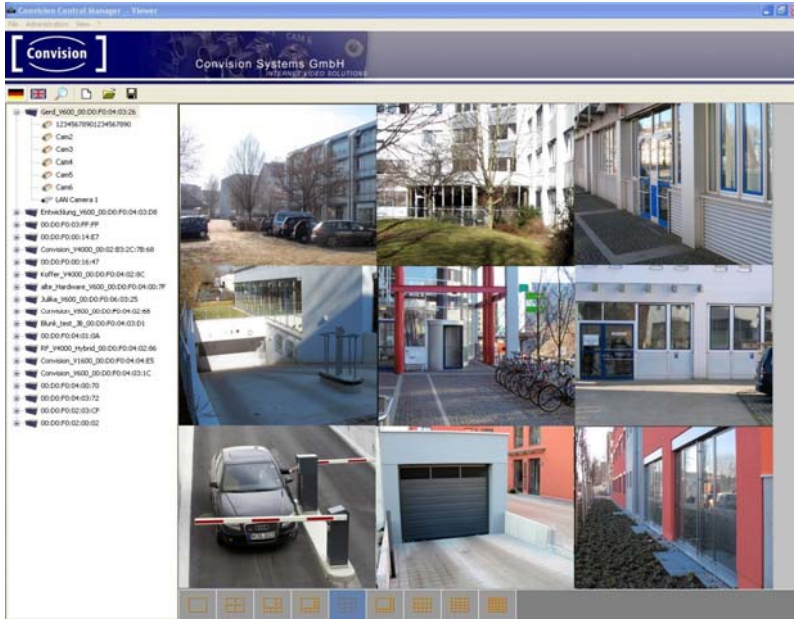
Convision Central Manager - Viewer

File Administration View ?

Convision

Convision Systems GmbH

INTERNET VIDEO SOLUTIONS

Gerd_V600_00:D0:F0:04:03:26
1234567890123456​7890
Cam2
Cam3
Cam4
Cam5
Cam6
LAN Camera 1
Entwicklung_V600_00:D0:F0:04:03:D8
00:D0:F0:03:FF:FF
00:D0:F0:00:14:E7
Convision_V4000_00:02:B3:2C:7B:68
00:D0:F0:00:16:47
Koffer_V4000_00:D0:F0:04:02:8C
alte_Hardware_V600_00:D0:F0:04:00:7F
Julika_V600_00:D0:F0:06:03:25
Convision_V600_00:D0:F0:04:02:66
Blunk_test_3B_00:D0:F0:04:03:D1
00:D0:F0:04:01:0A
RF_V4000_Hybrid_00:D0:F0:04:02:86
Convision_V1600_00:D0:F0:04:04:E5
Convision_V600_00:D0:F0:04:03:1C
00:D0:F0:04:00:70
00:D0:F0:04:03:72
00:D0:F0:02:03:CF
00:D0:F0:02:00:02